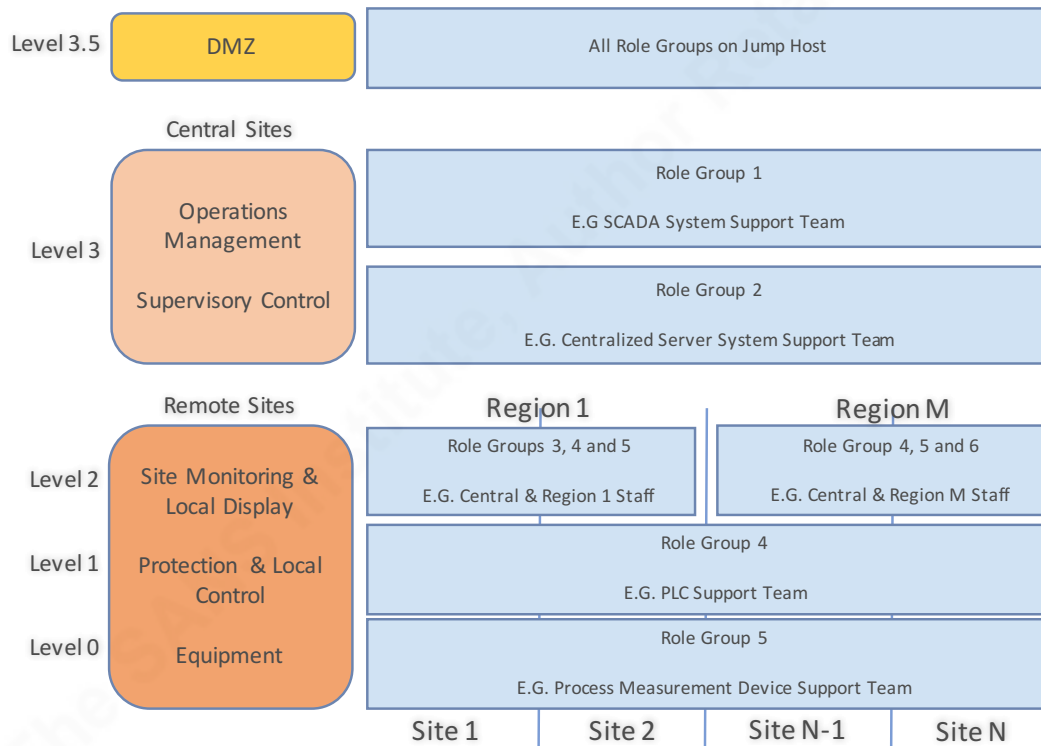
Level 3.5

DMZ

All Role Groups on Jump Host

Central Sites

Level 3

Operations Management

Supervisory Control

Role Group 1

E.G SCADA System Support Team

Role Group 2

E.G. Centralized Server System Support Team

Remote Sites

Region 1

Region M

Level 2

Level 1

Level 0

Site Monitoring & Local Display

Protection & Local Control

Equipment

Role Groups 3, 4 and 5

E.G. Central & Region 1 Staff

Role Group 4, 5 and 6

E.G. Central & Region M Staff

Role Group 4

E.G. PLC Support Team

Role Group 5

E.G. Process Measurement Device Support Team

Site 1

Site 2

Site N-1

Site N